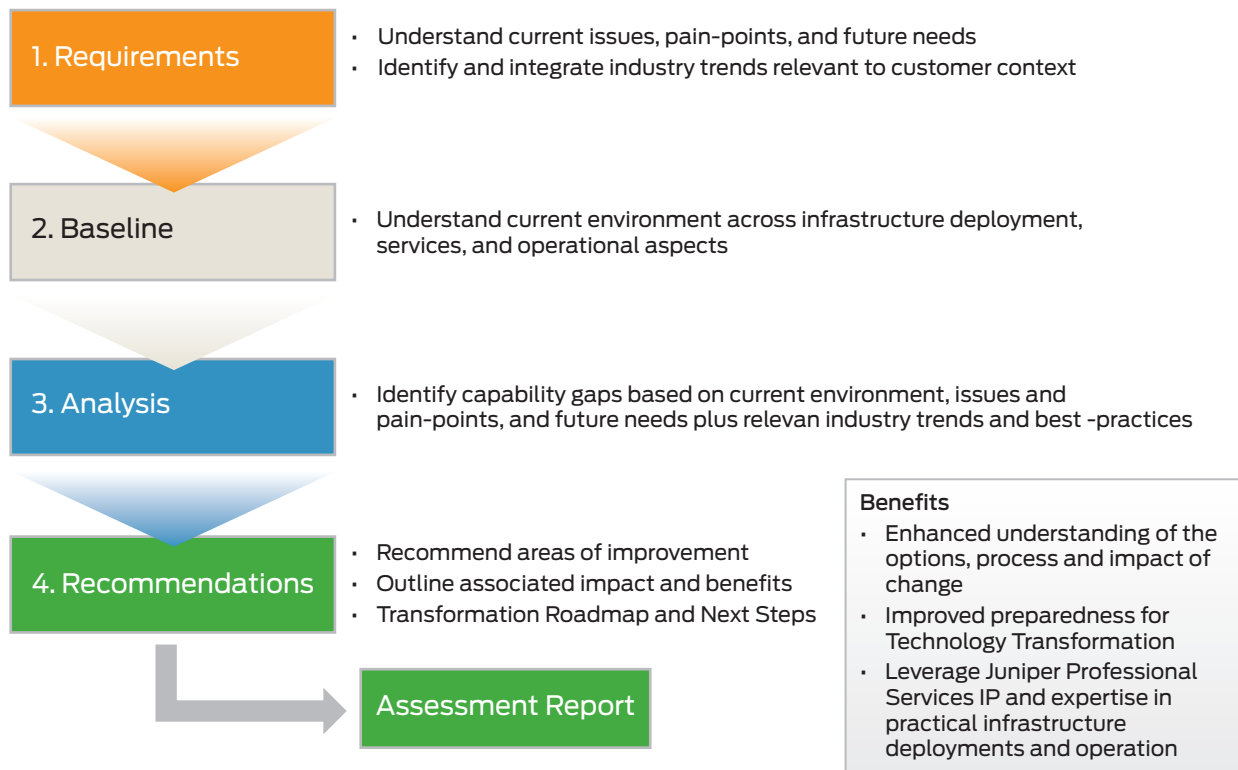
1. Requirements

- Understand current issues, pain-points, and future needs
- Identify and integrate industry trends relevant to customer context

2. Baseline

- Understand current environment across infrastructure deployment, services, and operational aspects

3. Analysis

- Identify capability gaps based on current environment, issues and pain-points, and future needs plus relevan industry trends and best -practices

4. Recommendations

- Recommend areas of improvement
- Outline associated impact and benefits
- Transformation Roadmap and Next Steps

Assessment Report

Benefits
- Enhanced understanding of the options, process and impact of change
- Improved preparedness for Technology Transformation
- Leverage Juniper Professional Services IP and expertise in practical infrastructure deployments and operation